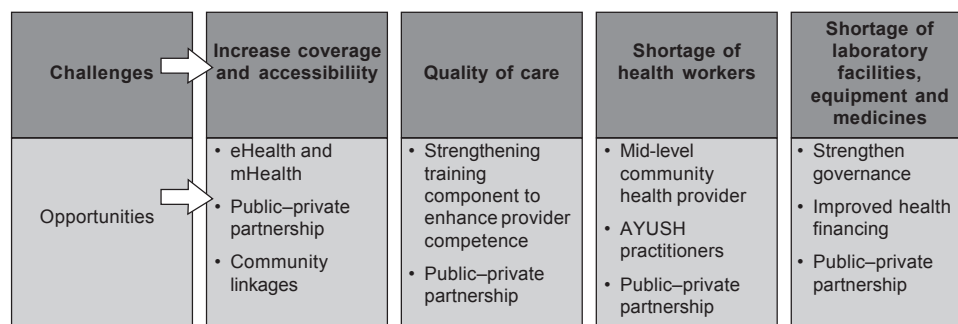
| Challenges | Increase coverage and accessibility | Quality of care | Shortage of health workers | Shortage of laboratory facilities, equipment and medicines |
|---|---|---|---|---|
| Opportunities | • eHealth and mHealth<br>• Public–private partnership<br>• Community linkages | • Strengthening training component to enhance provider competence<br>• Public–private partnership | • Mid-level community health provider<br>• AYUSH practitioners<br>• Public–private partnership | • Strengthen governance<br>• Improved health financing<br>• Public–private partnership |